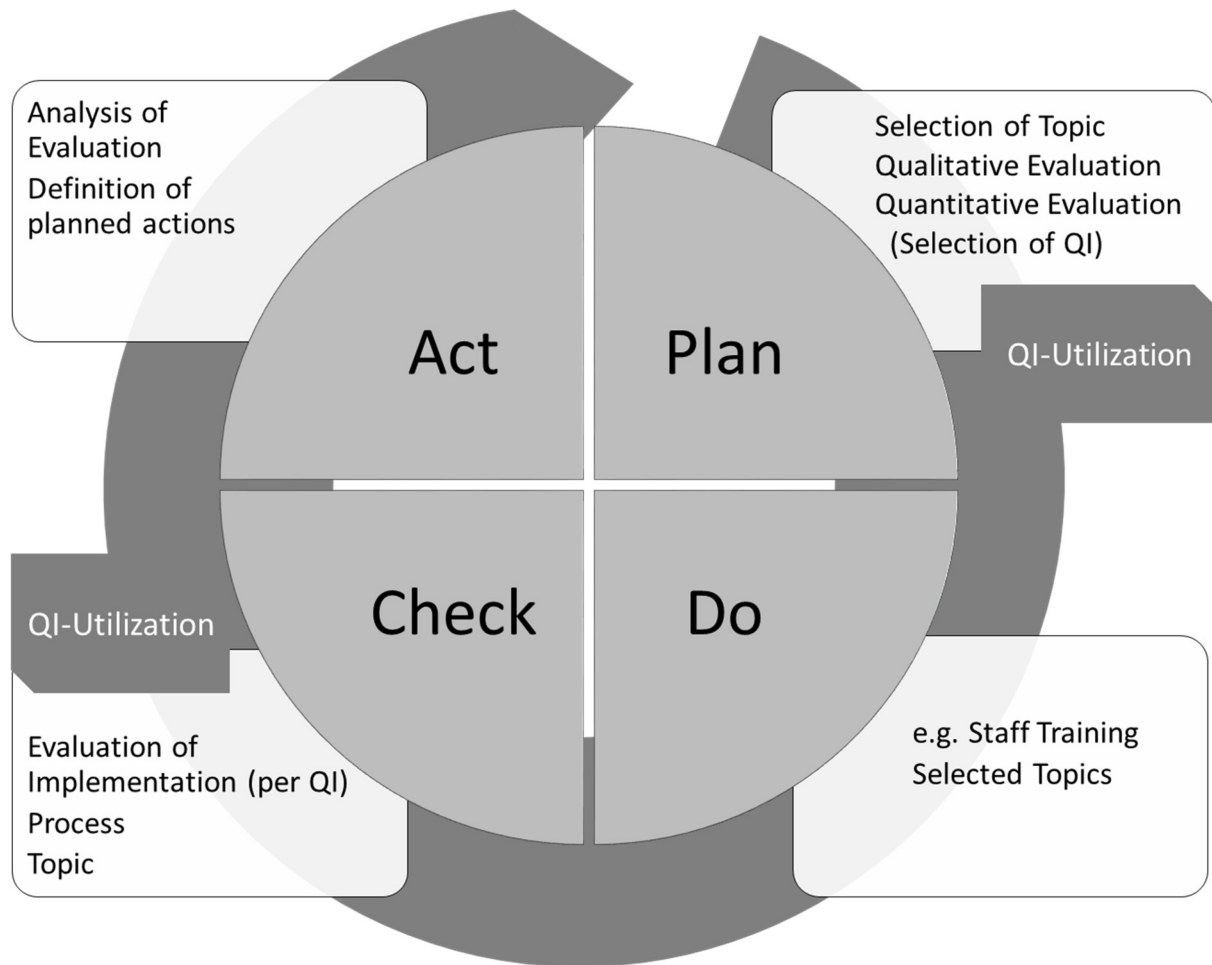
Analysis of Evaluation
Definition of planned actions

Selection of Topic
Qualitative Evaluation
Quantitative Evaluation (Selection of QI)

Act

Plan

QI-Utilization

QI-Utilization

Check

Do

Evaluation of Implementation (per QI)
Process
Topic

e.g. Staff Training
Selected Topics